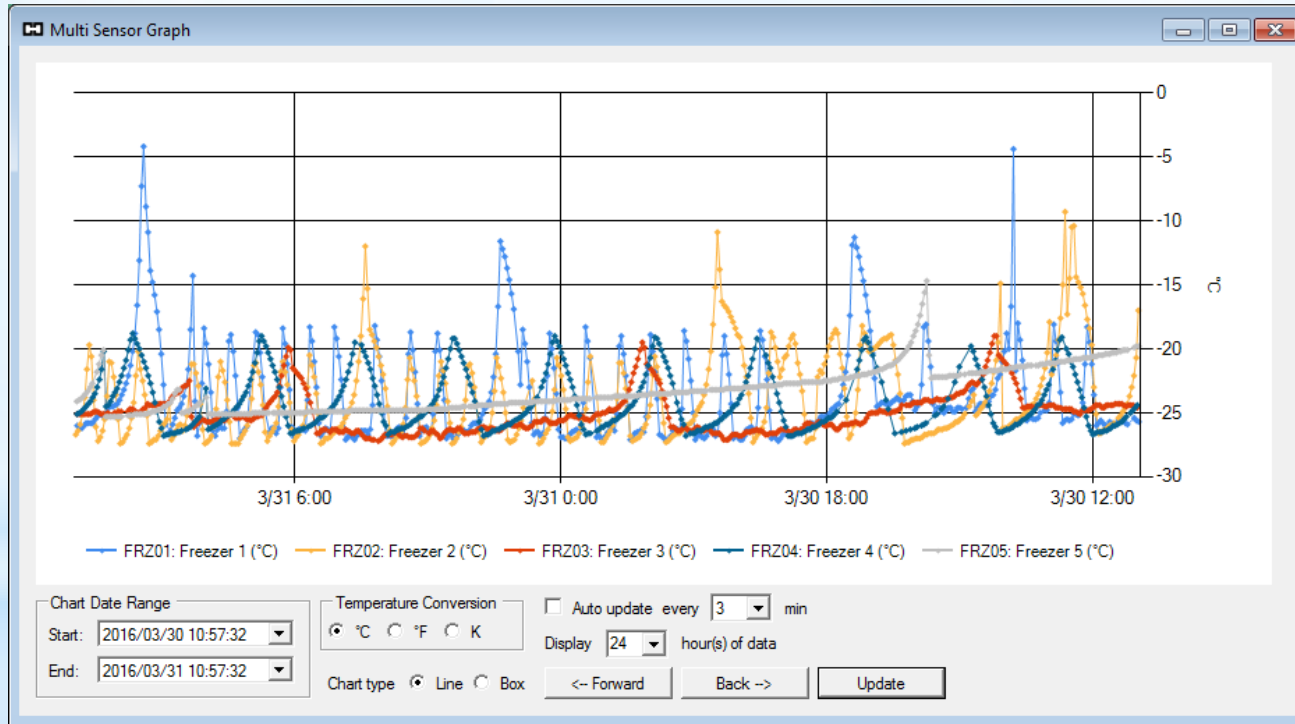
Multi Sensor Graph

0
-5
-10
-15
-20
-25
-30
°C

3/31 6:00
3/31 0:00
3/30 18:00
3/30 12:00

FRZ01: Freezer 1 (°C)
FRZ02: Freezer 2 (°C)
FRZ03: Freezer 3 (°C)
FRZ04: Freezer 4 (°C)
FRZ05: Freezer 5 (°C)

Chart Date Range
Start: 2016/03/30 10:57:32
End: 2016/03/31 10:57:32

Temperature Conversion
°C °F K

Chart type Line Box

Auto update every 3 min
Display 24 hour(s) of data

<-- Forward
Back -->
Update